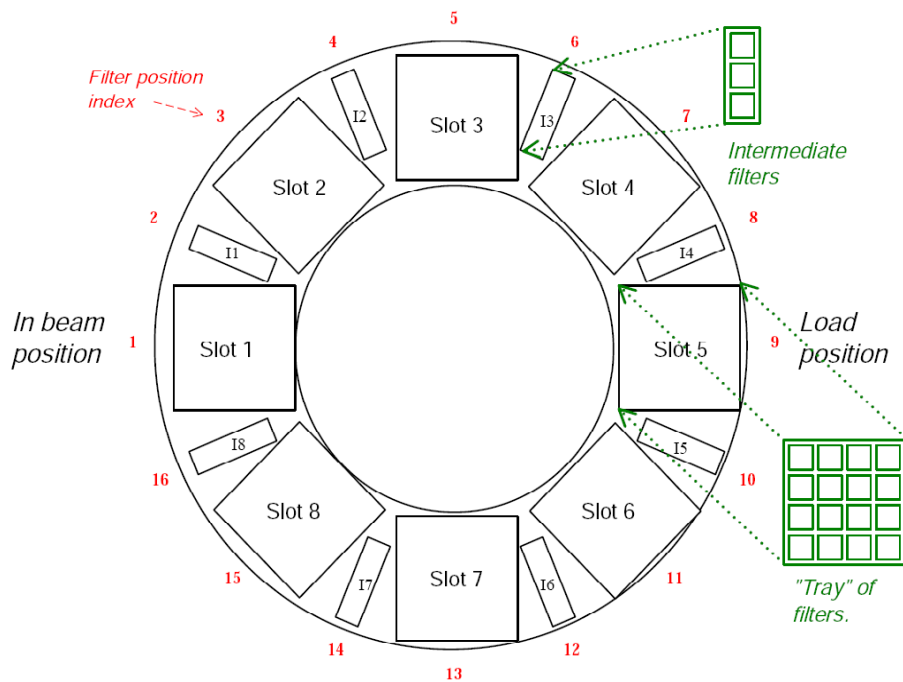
Filter position index

5

4

6

3

7

2

8

1

9

16

10

15

11

14

12

13

Slot 3

Slot 2

Slot 4

Slot 1

Slot 5

Slot 8

Slot 6

Slot 7

I1

I2

I3

I4

I5

I6

I7

I8

Intermediate filters

In beam position

Load position

"Tray" of filters.